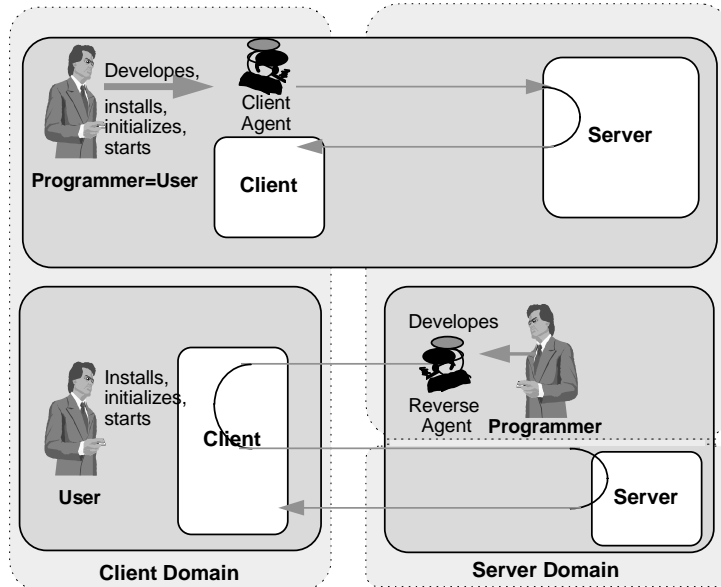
Developes, installs, initializes, starts

Client Agent

Server

Programmer=User

Client

Developes

Installs, initializes, starts

Client

Reverse Agent

Programmer

User

Server

Client Domain

Server Domain